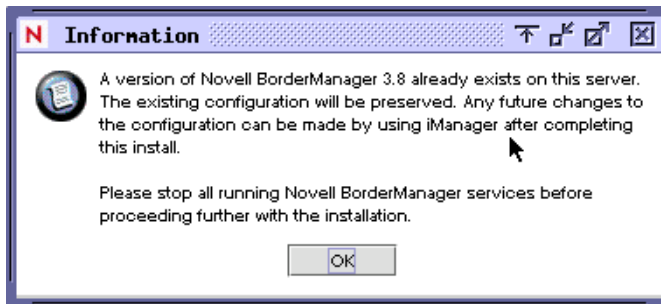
N Information

A version of Novell BorderManager 3.8 already exists on this server. The existing configuration will be preserved. Any future changes to the configuration can be made by using iManager after completing this install.

Please stop all running Novell BorderManager services before proceeding further with the installation.

OK